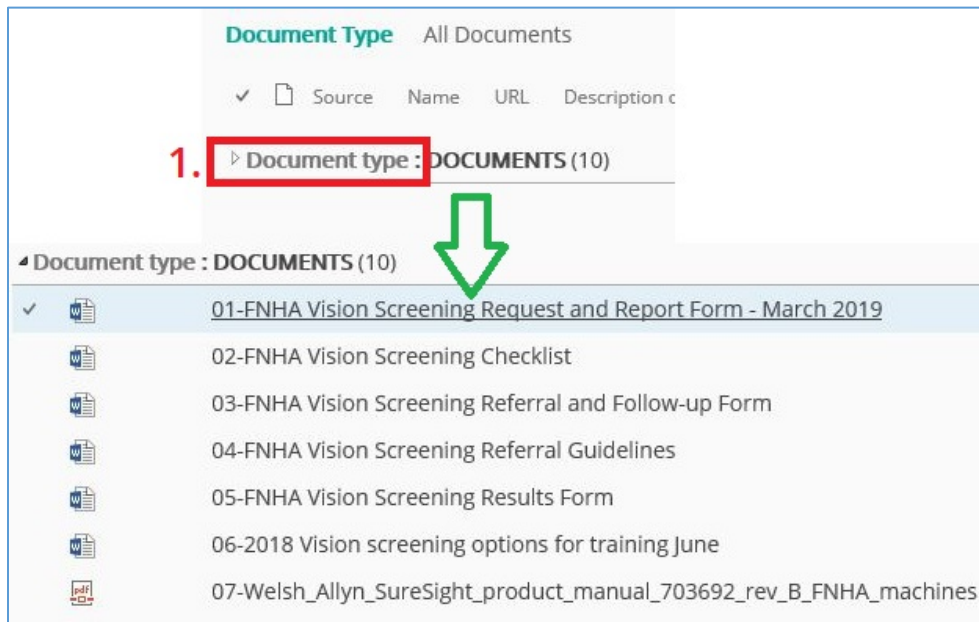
Document Type All Documents

Source Name URL Description c

1. Document type : DOCUMENTS (10)

Document type : DOCUMENTS (10)

01-FNHA Vision Screening Request and Report Form - March 2019

02-FNHA Vision Screening Checklist

03-FNHA Vision Screening Referral and Follow-up Form

04-FNHA Vision Screening Referral Guidelines

05-FNHA Vision Screening Results Form

06-2018 Vision screening options for training June

07-Welsh_Allyn_SureSight_product_manual_703692_rev_B_FNHA_machines